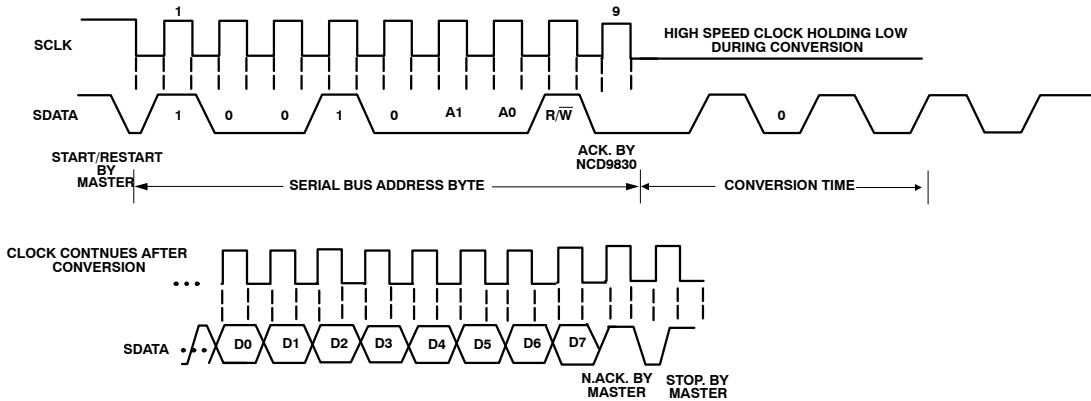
1

9

SCLK

HIGH SPEED CLOCK HOLDING LOW DURING CONVERSION

SDATA

1 0 0 1 0 A1 A0 R/$\overline{W}$

0

START/RESTART BY MASTER

SERIAL BUS ADDRESS BYTE

ACK. BY NCD9830

CONVERSION TIME

CLOCK CONTNUES AFTER CONVERSION

SDATA

D0 D1 D2 D3 D4 D5 D6 D7

N.ACK. BY MASTER

STOP. BY MASTER